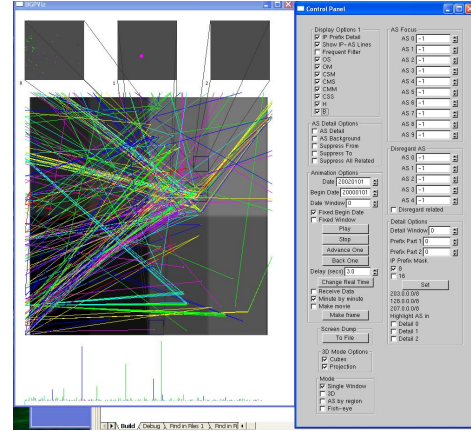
BGPViz

Control Panel

Display Options 1
IP Prefix Detail
Show IP~AS Lines
Frequent Filter
OS
OM
CSM
CMS
CMM
CSS
H
E

AS Detail Options
AS Detail
AS Background
Suppress From
Suppress To
Suppress All Related

Animation Options
Date 20020101
Begin Date 20000101
Date Window 0
Fixed Begin Date
Fixed Window
Play
Stop
Advance One
Back One
Delay (secs) 3.0
Change Real Time
Receive Date
Minute by minute
Make movie
Make frame

Screen Dump
To File

3D Mode Options
Cubes
Projection

Mode
Single Window
3D
AS by region
Fish-eye

AS Focus
AS 0 -1
AS 1 -1
AS 2 -1
AS 3 -1
AS 4 -1
AS 5 -1
AS 6 -1
AS 7 -1
AS 8 -1
AS 9 -1

Disregard AS
AS 0 -1
AS 1 -1
AS 2 -1
AS 3 -1
AS 4 -1
Disregard related

Detail Options
Detail Window 0
Prefix Part 1 0
Prefix Part 2 0
IP Prefix Mask
8
16
Set
203.0.0.0/8
128.0.0.0/8
207.0.0.0/8
Highlight AS in
Detail 0
Detail 1
Detail 2

Build Debug Find in Files 1 Find in Fi